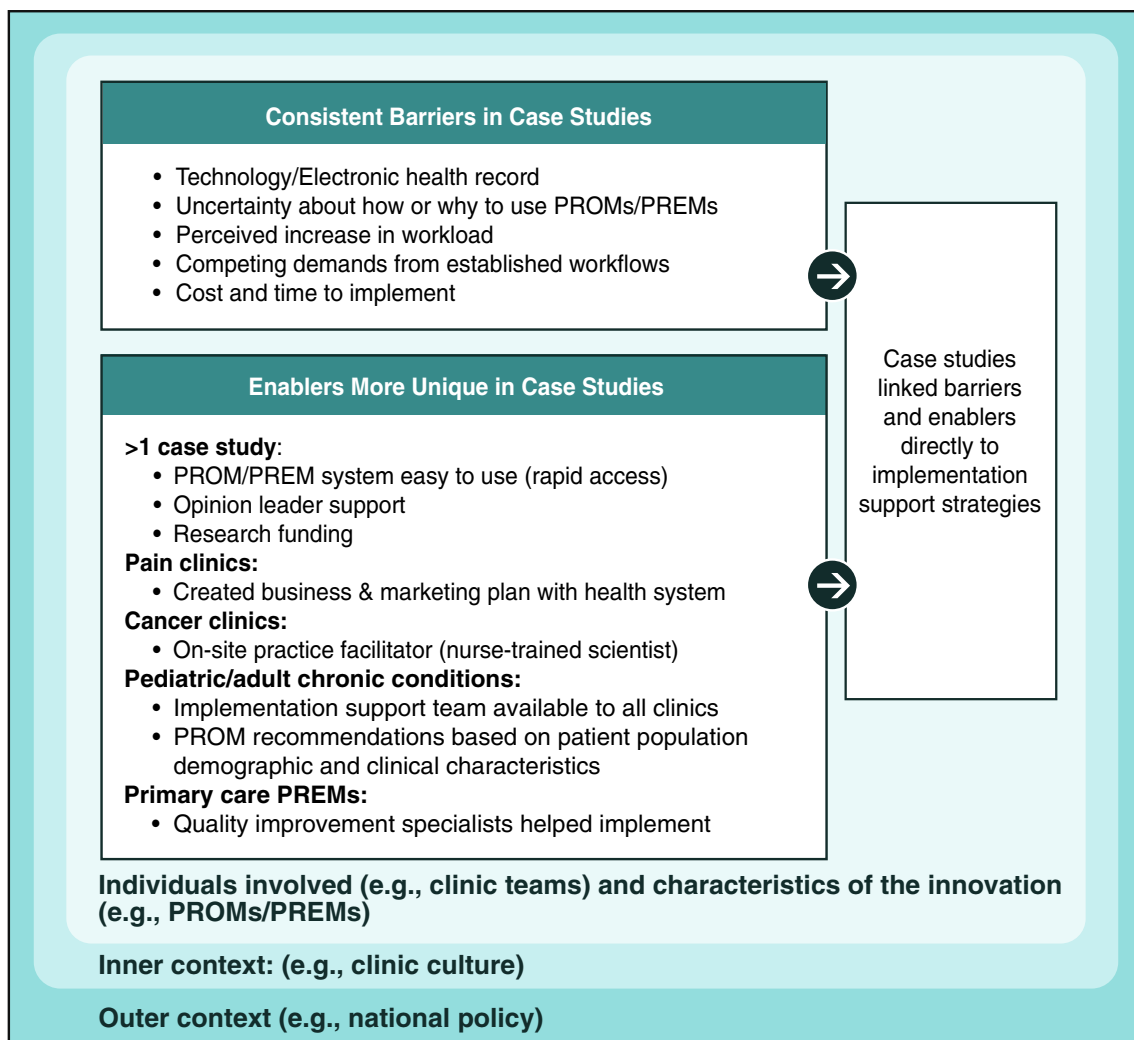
**Consistent Barriers in Case Studies**

- Technology/Electronic health record
- Uncertainty about how or why to use PROMs/PREMs
- Perceived increase in workload
- Competing demands from established workflows
- Cost and time to implement

**Enablers More Unique in Case Studies**

**>1 case study**:
- PROM/PREM system easy to use (rapid access)
- Opinion leader support
- Research funding

**Pain clinics:**
- Created business & marketing plan with health system

**Cancer clinics:**
- On-site practice facilitator (nurse-trained scientist)

**Pediatric/adult chronic conditions:**
- Implementation support team available to all clinics
- PROM recommendations based on patient population demographic and clinical characteristics

**Primary care PREMs:**
- Quality improvement specialists helped implement

Case studies linked barriers and enablers directly to implementation support strategies

**Individuals involved (e.g., clinic teams) and characteristics of the innovation (e.g., PROMs/PREMs)**

**Inner context: (e.g., clinic culture)**

**Outer context (e.g., national policy)**